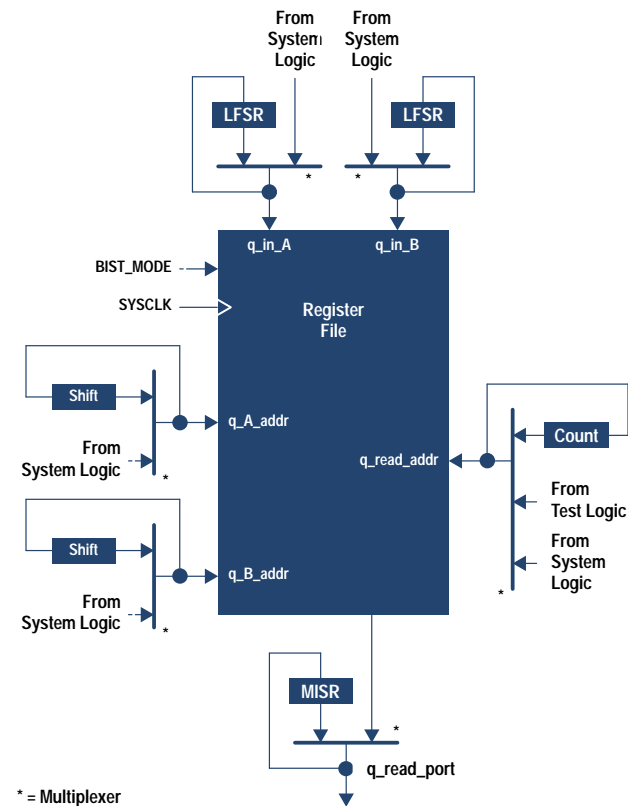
From System Logic

From System Logic

LFSR

LFSR

*

*

q_in_A

q_in_B

BIST_MODE

SYSCLK

Register File

Shift

q_A_addr

From System Logic

*

Count

q_read_addr

From Test Logic

From System Logic

Shift

q_B_addr

From System Logic

*

*

MISR

*

q_read_port

* = Multiplexer